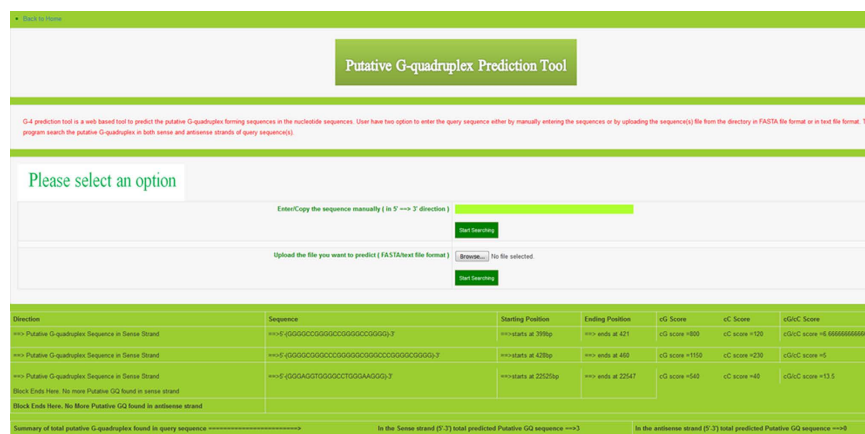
▸ Back to Home

Putative G-quadruplex Prediction Tool

G-4 prediction tool is a web based tool to predict the putative G-quadruplex forming sequences in the nucleotide sequences. User have two option to enter the query sequence either by manually entering the sequences or by uploading the sequence(s) file from the directory in FASTA file format or in text file format. T program search the putative G-quadruplex in both sense and antisense strands of query sequence(s).

Please select an option

Enter/Copy the sequence manually ( in 5' ==> 3' direction )

Start Searching

Upload the file you want to predict ( FASTA/text file format ) Browse... No file selected.

Start Searching

| Direction | Sequence | Starting Position | Ending Position | cG Score | cC Score | cG/cC Score |
|---|---|---|---|---|---|---|
| ==> Putative G-quadruplex Sequence in Sense Strand | ==>5'-(GGGGCCGGGGCCGGGGCCGGGG)-3' | ==>starts at 399bp | ==> ends at 421 | cG score =800 | cC score =120 | cG/cC score =6.66666666666 |
| ==> Putative G-quadruplex Sequence in Sense Strand | ==>5'-(GGGGCGGGCCCGGGGGCGGGCCGGGGCGGG)-3' | ==>starts at 428bp | ==> ends at 460 | cG score =1150 | cC score =230 | cG/cC score =5 |
| ==> Putative G-quadruplex Sequence in Sense Strand Block Ends Here. No More Putative GQ found in sense strand | ==>5'-(GGGAGGTGGGGCCTGGGAAGGG)-3' | ==>starts at 22525bp | ==> ends at 22547 | cG score =540 | cC score =40 | cG/cC score =13.5 |
| Block Ends Here. No More Putative GQ found in antisense strand | | | | | | |

Summary of total putative G-quadruplex found in query sequence ===========================> In the Sense strand (5'-3') total predicted Putative GQ sequence ==>3 In the antisense strand (5'-3') total predicted Putative GQ sequence ==>0